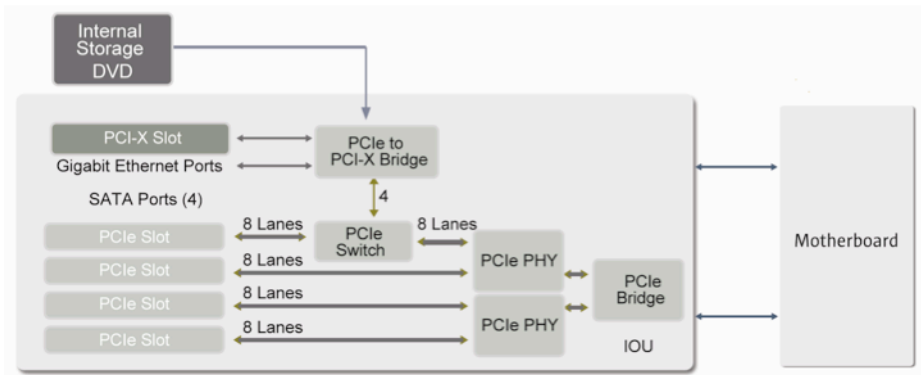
Internal Storage DVD

PCI-X Slot

Gigabit Ethernet Ports

SATA Ports (4)

PCIe to PCI-X Bridge

4

PCIe Slot

PCIe Slot

PCIe Slot

PCIe Slot

8 Lanes

8 Lanes

8 Lanes

8 Lanes

PCIe Switch

8 Lanes

PCIe PHY

PCIe PHY

PCIe Bridge

IOU

Motherboard